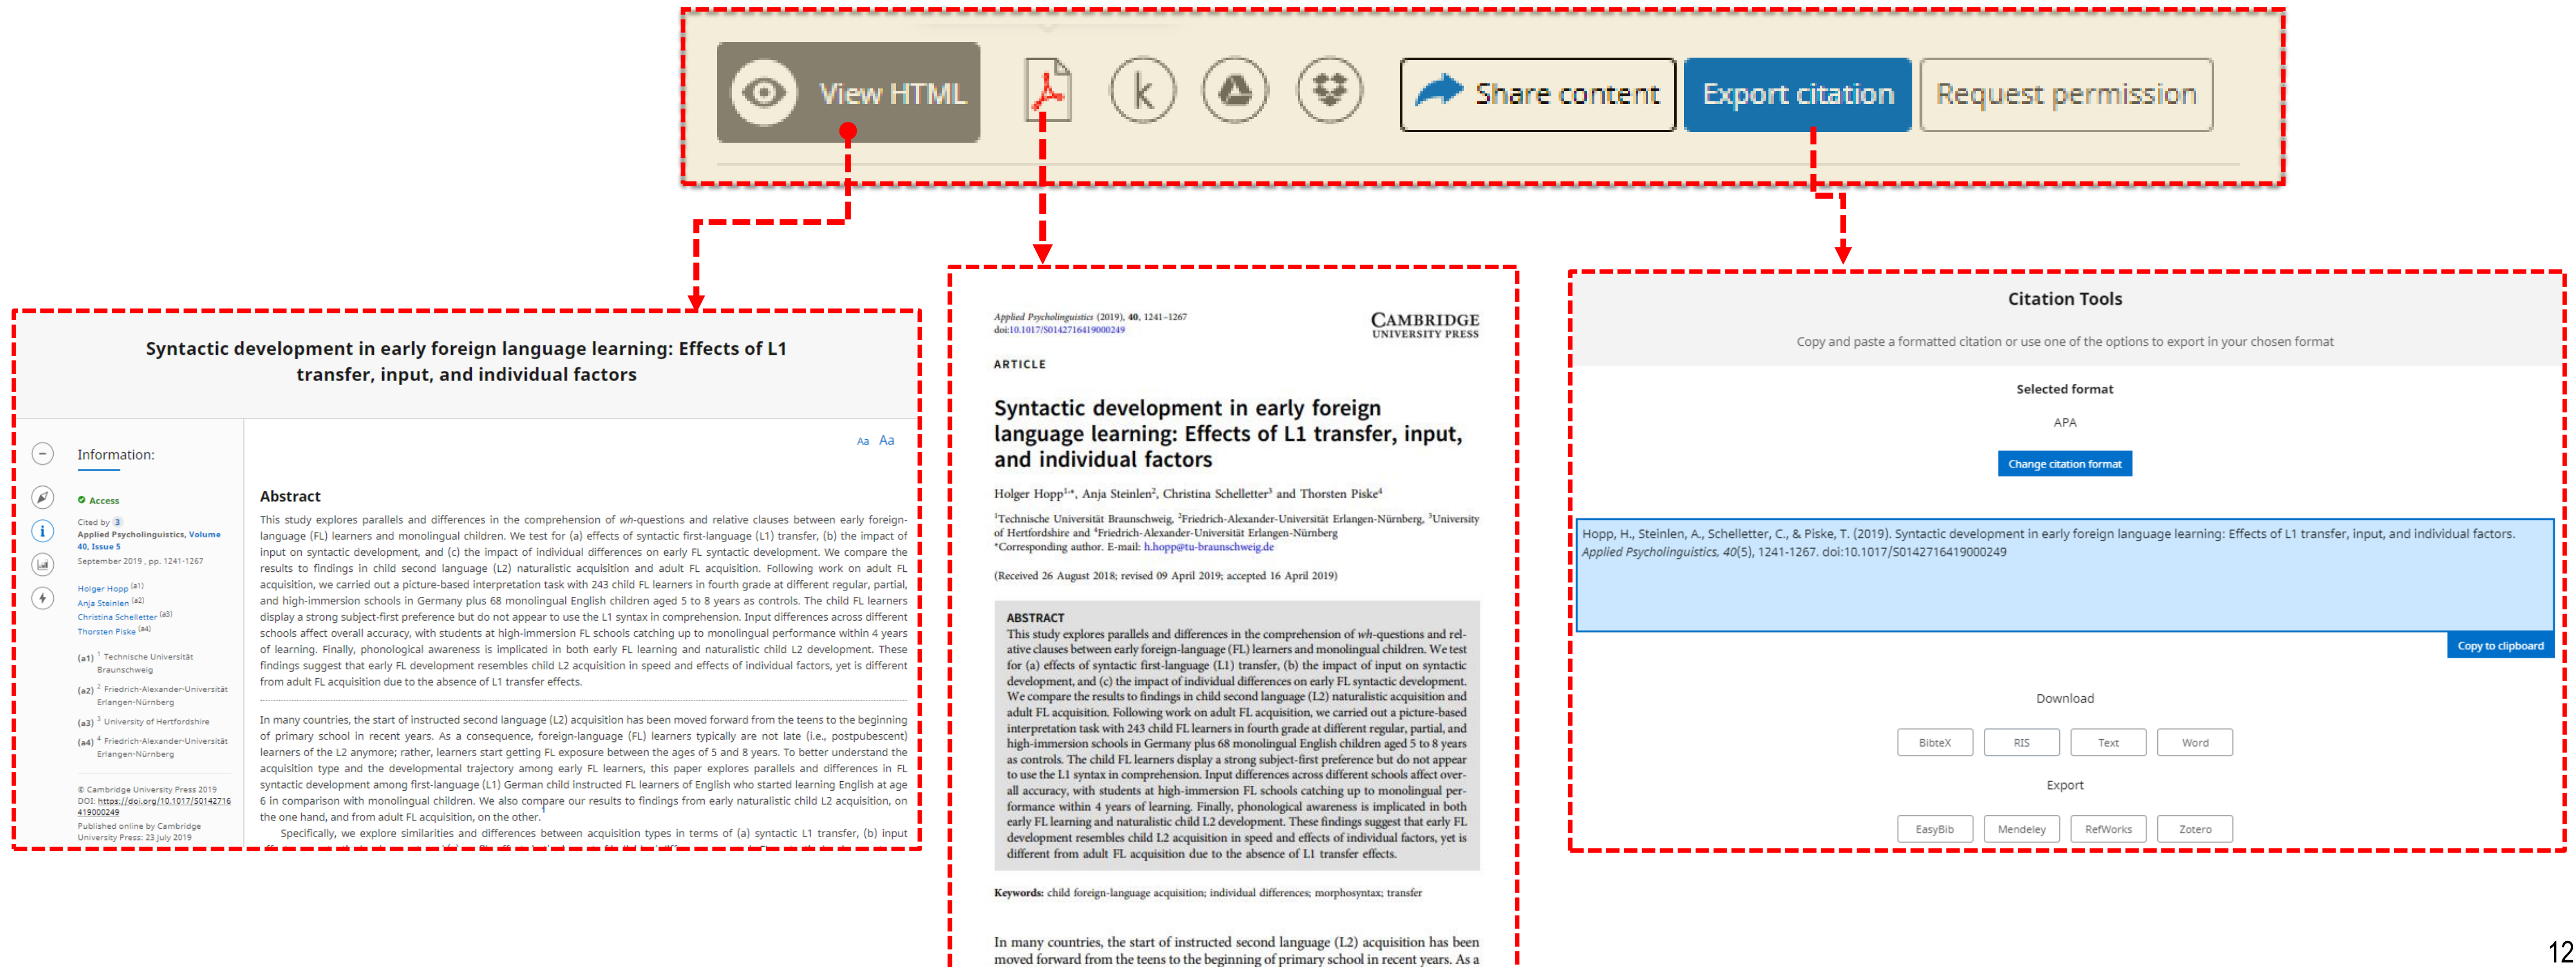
View HTML

Share content

Export citation

Request permission

Syntactic development in early foreign language learning: Effects of L1 transfer, input, and individual factors

Information:

Access

Cited by 3
Applied Psycholinguistics, Volume 40, Issue 5
September 2019 , pp. 1241-1267

Holger Hopp (a1)
Anja Steinlen (a2)
Christina Schelletter (a3)
Thorsten Piske (a4)

(a1) 1 Technische Universität Braunschweig
(a2) 2 Friedrich-Alexander-Universität Erlangen-Nürnberg
(a3) 3 University of Hertfordshire
(a4) 4 Friedrich-Alexander-Universität Erlangen-Nürnberg

© Cambridge University Press 2019
DOI: https://doi.org/10.1017/S0142716419000249
Published online by Cambridge University Press: 23 July 2019

Aa Aa

Abstract

This study explores parallels and differences in the comprehension of wh-questions and relative clauses between early foreign-language (FL) learners and monolingual children. We test for (a) effects of syntactic first-language (L1) transfer, (b) the impact of input on syntactic development, and (c) the impact of individual differences on early FL syntactic development. We compare the results to findings in child second language (L2) naturalistic acquisition and adult FL acquisition. Following work on adult FL acquisition, we carried out a picture-based interpretation task with 243 child FL learners in fourth grade at different regular, partial, and high-immersion schools in Germany plus 68 monolingual English children aged 5 to 8 years as controls. The child FL learners display a strong subject-first preference but do not appear to use the L1 syntax in comprehension. Input differences across different schools affect overall accuracy, with students at high-immersion FL schools catching up to monolingual performance within 4 years of learning. Finally, phonological awareness is implicated in both early FL learning and naturalistic child L2 development. These findings suggest that early FL development resembles child L2 acquisition in speed and effects of individual factors, yet is different from adult FL acquisition due to the absence of L1 transfer effects.

In many countries, the start of instructed second language (L2) acquisition has been moved forward from the teens to the beginning of primary school in recent years. As a consequence, foreign-language (FL) learners typically are not late (i.e., postpubescent) learners of the L2 anymore; rather, learners start getting FL exposure between the ages of 5 and 8 years. To better understand the acquisition type and the developmental trajectory among early FL learners, this paper explores parallels and differences in FL syntactic development among first-language (L1) German child instructed FL learners of English who started learning English at age 6 in comparison with monolingual children. We also compare our results to findings from early naturalistic child L2 acquisition, on the one hand, and from adult FL acquisition, on the other.

Specifically, we explore similarities and differences between acquisition types in terms of (a) syntactic L1 transfer, (b) input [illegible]

Applied Psycholinguistics (2019), 40, 1241–1267
doi:10.1017/S0142716419000249

CAMBRIDGE UNIVERSITY PRESS

ARTICLE

Syntactic development in early foreign language learning: Effects of L1 transfer, input, and individual factors

Holger Hopp1,*, Anja Steinlen2, Christina Schelletter3 and Thorsten Piske4

1Technische Universität Braunschweig, 2Friedrich-Alexander-Universität Erlangen-Nürnberg, 3University of Hertfordshire and 4Friedrich-Alexander-Universität Erlangen-Nürnberg
*Corresponding author. E-mail: h.hopp@tu-braunschweig.de

(Received 26 August 2018; revised 09 April 2019; accepted 16 April 2019)

ABSTRACT
This study explores parallels and differences in the comprehension of wh-questions and relative clauses between early foreign-language (FL) learners and monolingual children. We test for (a) effects of syntactic first-language (L1) transfer, (b) the impact of input on syntactic development, and (c) the impact of individual differences on early FL syntactic development. We compare the results to findings in child second language (L2) naturalistic acquisition and adult FL acquisition. Following work on adult FL acquisition, we carried out a picture-based interpretation task with 243 child FL learners in fourth grade at different regular, partial, and high-immersion schools in Germany plus 68 monolingual English children aged 5 to 8 years as controls. The child FL learners display a strong subject-first preference but do not appear to use the L1 syntax in comprehension. Input differences across different schools affect overall accuracy, with students at high-immersion FL schools catching up to monolingual performance within 4 years of learning. Finally, phonological awareness is implicated in both early FL learning and naturalistic child L2 development. These findings suggest that early FL development resembles child L2 acquisition in speed and effects of individual factors, yet is different from adult FL acquisition due to the absence of L1 transfer effects.

Keywords: child foreign-language acquisition; individual differences; morphosyntax; transfer

In many countries, the start of instructed second language (L2) acquisition has been moved forward from the teens to the beginning of primary school in recent years. As a

Citation Tools

Copy and paste a formatted citation or use one of the options to export in your chosen format

Selected format

APA

Change citation format

Hopp, H., Steinlen, A., Schelletter, C., & Piske, T. (2019). Syntactic development in early foreign language learning: Effects of L1 transfer, input, and individual factors. Applied Psycholinguistics, 40(5), 1241-1267. doi:10.1017/S0142716419000249

Copy to clipboard

Download

BibteX RIS Text Word

Export

EasyBib Mendeley RefWorks Zotero

12